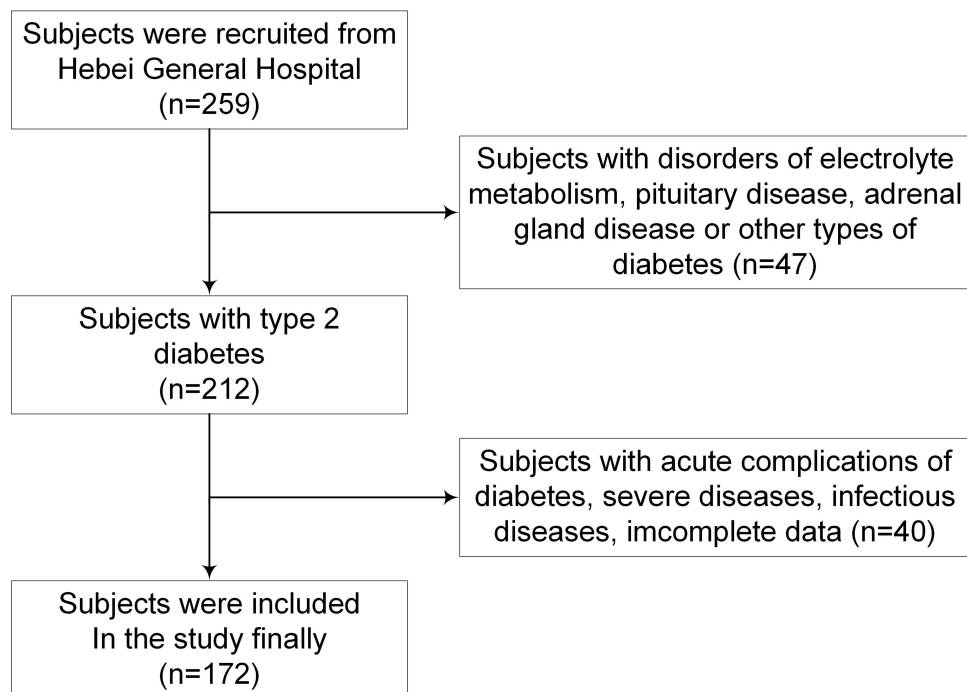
Subjects were recruited from Hebei General Hospital (n=259)

Subjects with disorders of electrolyte metabolism, pituitary disease, adrenal gland disease or other types of diabetes (n=47)

Subjects with type 2 diabetes (n=212)

Subjects with acute complications of diabetes, severe diseases, infectious diseases, imcomplete data (n=40)

Subjects were included In the study finally (n=172)